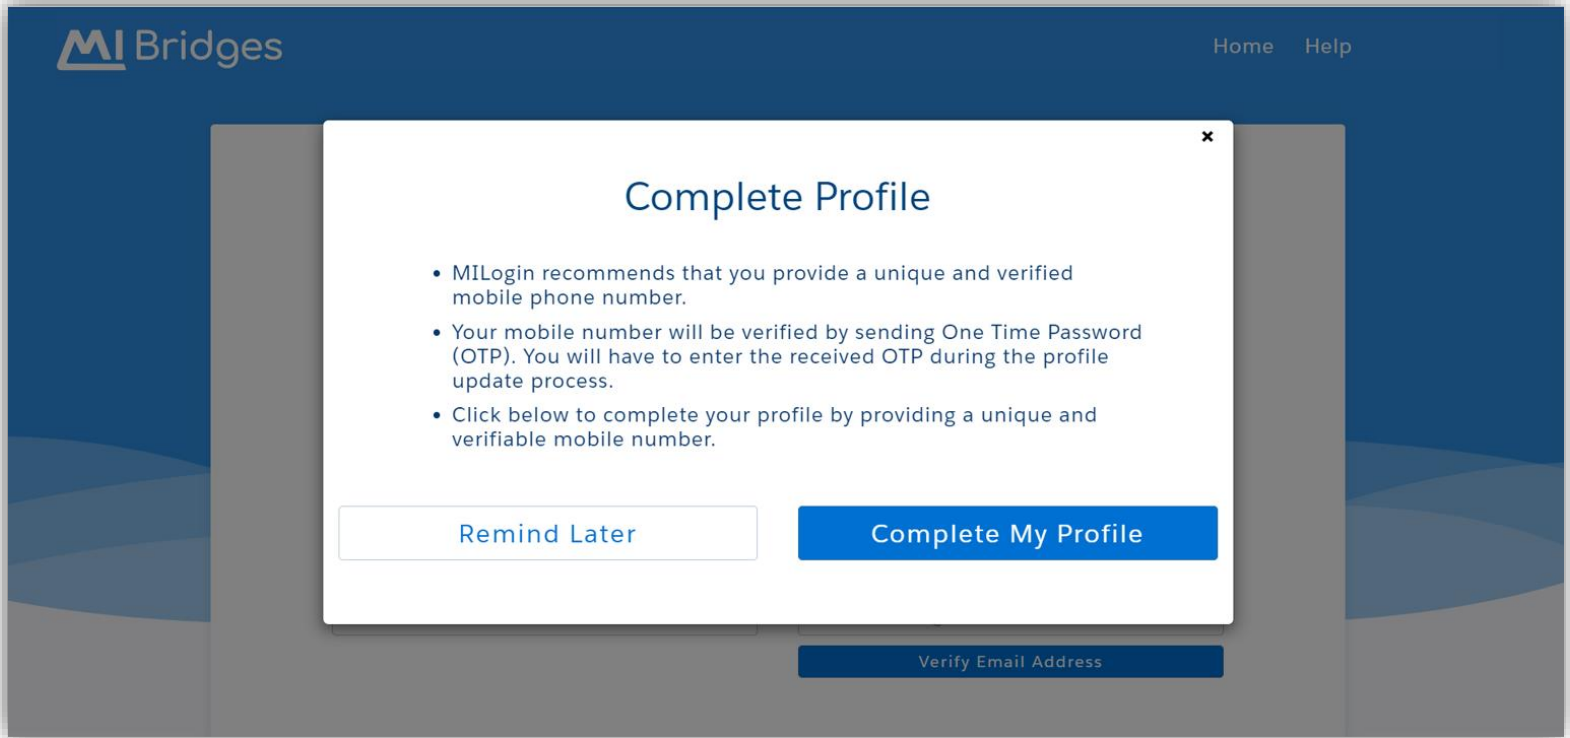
MI Bridges

Home Help

×

Complete Profile

• MILogin recommends that you provide a unique and verified mobile phone number.

• Your mobile number will be verified by sending One Time Password (OTP). You will have to enter the received OTP during the profile update process.

• Click below to complete your profile by providing a unique and verifiable mobile number.

Remind Later

Complete My Profile

Verify Email Address